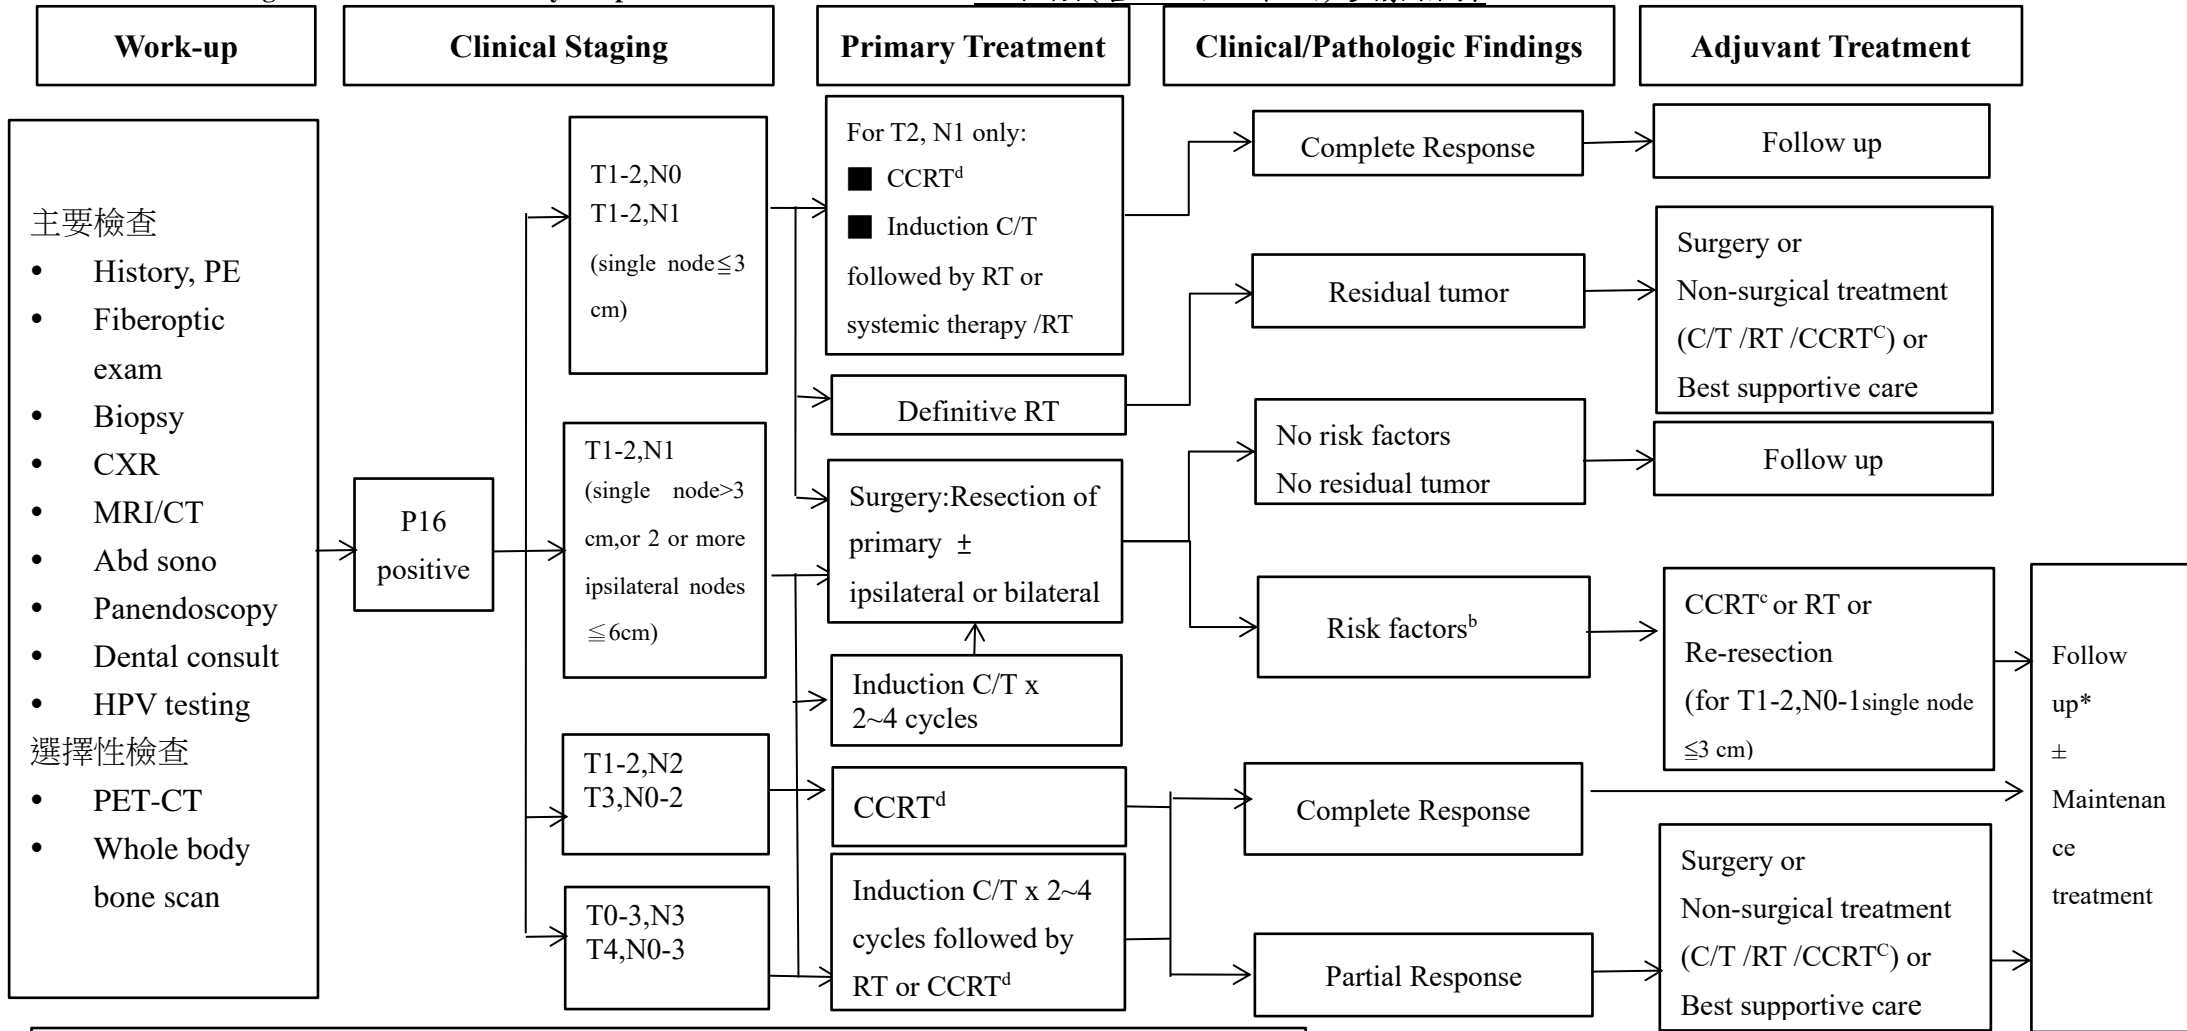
Work-up

Clinical Staging

Primary Treatment

Clinical/Pathologic Findings

Adjuvant Treatment

主要檢查
- History, PE
- Fiberoptic exam
- Biopsy
- CXR
- MRI/CT
- Abd sono
- Panendoscopy
- Dental consult
- HPV testing

選擇性檢查
- PET-CT
- Whole body bone scan

P16 positive

T1-2,N0
T1-2,N1
(single node≦3 cm)

T1-2,N1
(single node>3 cm,or 2 or more ipsilateral nodes ≦6cm)

T1-2,N2
T3,N0-2

T0-3,N3
T4,N0-3

For T2, N1 only:
■ CCRT$^{d}$
■ Induction C/T followed by RT or systemic therapy /RT

Definitive RT

Surgery:Resection of primary ± ipsilateral or bilateral

Induction C/T x 2~4 cycles

CCRT$^{d}$

Induction C/T x 2~4 cycles followed by RT or CCRT$^{d}$

Complete Response

Residual tumor

No risk factors
No residual tumor

Risk factors$^{b}$

Complete Response

Partial Response

Follow up

Surgery or
Non-surgical treatment (C/T /RT /CCRT$^{C}$) or
Best supportive care

Follow up

CCRT$^{c}$ or RT or
Re-resection
(for T1-2,N0-1single node ≦3 cm)

Surgery or
Non-surgical treatment (C/T /RT /CCRT$^{C}$) or
Best supportive care

Follow up*
±
Maintenance treatment